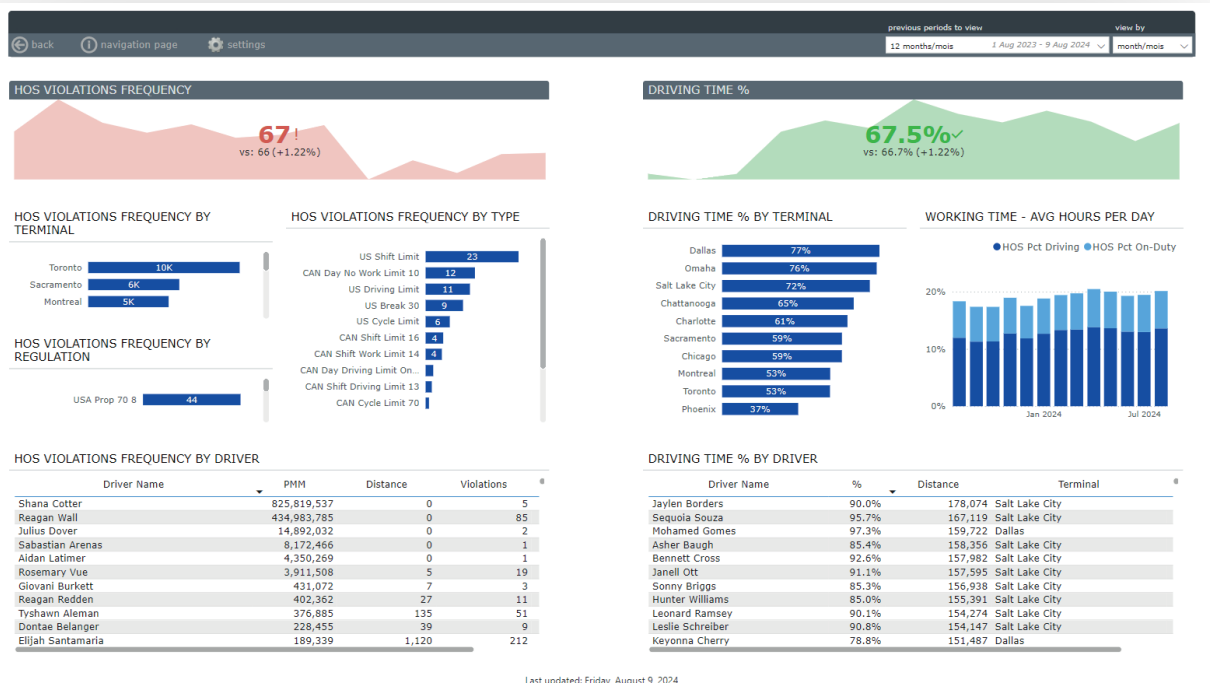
back navigation page settings

previous periods to view
12 months/mois
1 Aug 2023 - 9 Aug 2024
view by
month/mois

HOS VIOLATIONS FREQUENCY

67 !
vs: 66 (+1.22%)

DRIVING TIME %

67.5%✓
vs: 66.7% (+1.22%)

HOS VIOLATIONS FREQUENCY BY TERMINAL

| Terminal | Violations |
|---|---|
| Toronto | 10K |
| Sacramento | 6K |
| Montreal | 5K |

HOS VIOLATIONS FREQUENCY BY REGULATION

| Regulation | Violations |
|---|---|
| USA Prop 70 8 | 44 |

HOS VIOLATIONS FREQUENCY BY TYPE

| Type | Violations |
|---|---|
| US Shift Limit | 23 |
| CAN Day No Work Limit 10 | 12 |
| US Driving Limit | 11 |
| US Break 30 | 9 |
| US Cycle Limit | 6 |
| CAN Shift Limit 16 | 4 |
| CAN Shift Work Limit 14 | 4 |
| CAN Day Driving Limit On... | |
| CAN Shift Driving Limit 13 | |
| CAN Cycle Limit 70 | |

DRIVING TIME % BY TERMINAL

| Terminal | % |
|---|---|
| Dallas | 77% |
| Omaha | 76% |
| Salt Lake City | 72% |
| Chattanooga | 65% |
| Charlotte | 61% |
| Sacramento | 59% |
| Chicago | 59% |
| Montreal | 53% |
| Toronto | 53% |
| Phoenix | 37% |

WORKING TIME - AVG HOURS PER DAY

HOS Pct Driving HOS Pct On-Duty

20%
10%
0%
Jan 2024
Jul 2024

HOS VIOLATIONS FREQUENCY BY DRIVER

| Driver Name | PMM | Distance | Violations |
|---|---|---|---|
| Shana Cotter | 825,819,537 | 0 | 5 |
| Reagan Wall | 434,983,785 | 0 | 85 |
| Julius Dover | 14,892,032 | 0 | 2 |
| Sabastian Arenas | 8,172,466 | 0 | 1 |
| Aidan Latimer | 4,350,269 | 0 | 1 |
| Rosemary Vue | 3,911,508 | 5 | 19 |
| Giovani Burkett | 431,072 | 7 | 3 |
| Reagan Redden | 402,362 | 27 | 11 |
| Tyshawn Aleman | 376,885 | 135 | 51 |
| Dontae Belanger | 228,455 | 39 | 9 |
| Elijah Santamaria | 189,339 | 1,120 | 212 |

DRIVING TIME % BY DRIVER

| Driver Name | % | Distance | Terminal |
|---|---|---|---|
| Jaylen Borders | 90.0% | 178,074 | Salt Lake City |
| Sequoia Souza | 95.7% | 167,119 | Salt Lake City |
| Mohamed Gomes | 97.3% | 159,722 | Dallas |
| Asher Baugh | 85.4% | 158,356 | Salt Lake City |
| Bennett Cross | 92.6% | 157,982 | Salt Lake City |
| Janell Ott | 91.1% | 157,595 | Salt Lake City |
| Sonny Briggs | 85.3% | 156,938 | Salt Lake City |
| Hunter Williams | 85.0% | 155,391 | Salt Lake City |
| Leonard Ramsey | 90.1% | 154,274 | Salt Lake City |
| Leslie Schreiber | 90.8% | 154,147 | Salt Lake City |
| Keyonna Cherry | 78.8% | 151,487 | Dallas |

Last updated: Friday, August 9, 2024